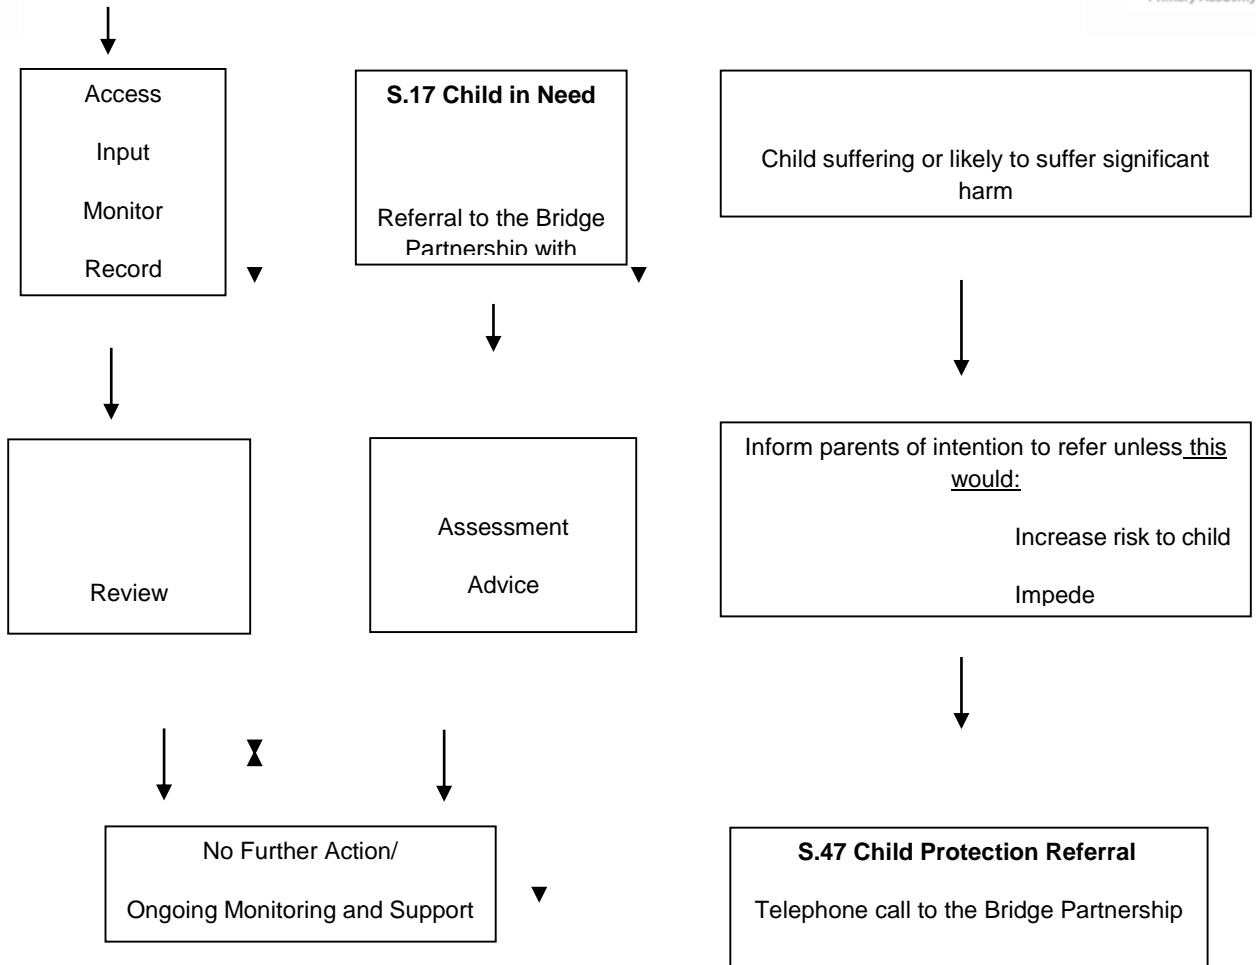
Access

Input

Monitor

Record

S.17 Child in Need

Referral to the Bridge Partnership with

Child suffering or likely to suffer significant harm

Review

Assessment

Advice

Inform parents of intention to refer unless this would:

Increase risk to child

Impede

No Further Action/

Ongoing Monitoring and Support

S.47 Child Protection Referral

Telephone call to the Bridge Partnership